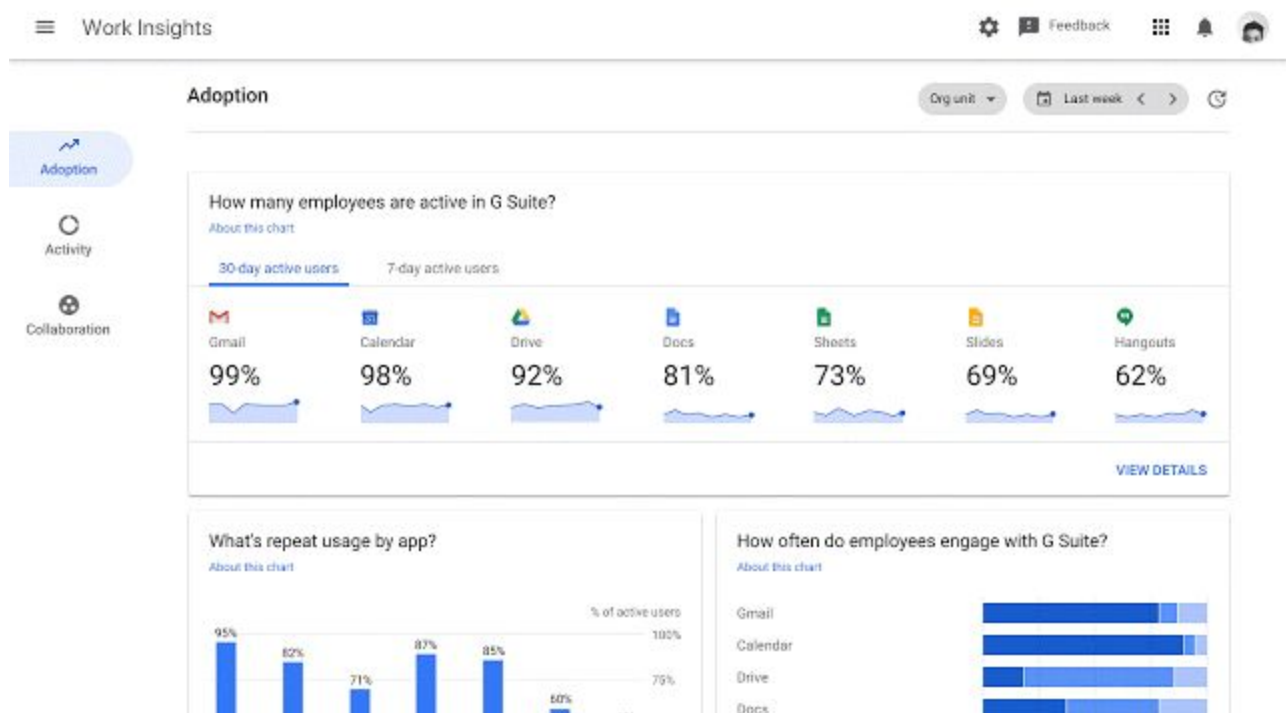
Work Insights

Feedback

Adoption

Activity

Collaboration

Adoption

Org unit

Last week

How many employees are active in G Suite?
About this chart

30-day active users

7-day active users

Gmail
99%

Calendar
98%

Drive
92%

Docs
81%

Sheets
73%

Slides
69%

Hangouts
62%

VIEW DETAILS

What's repeat usage by app?
About this chart

% of active users

100%

75%

95%

82%

71%

87%

85%

60%

How often do employees engage with G Suite?
About this chart

Gmail

Calendar

Drive

Docs